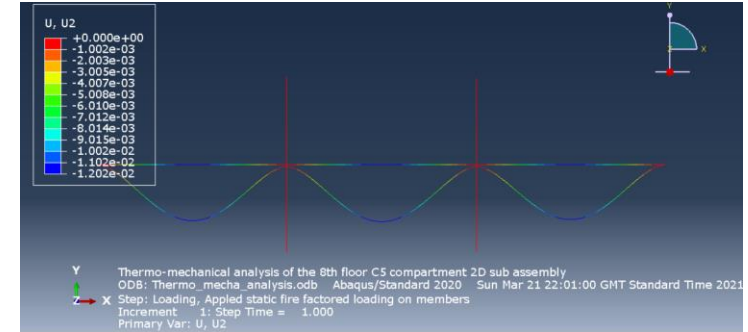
U, U2
+0.000e+00
-1.002e-03
-2.003e-03
-3.005e-03
-4.007e-03
-5.008e-03
-6.010e-03
-7.012e-03
-8.014e-03
-9.015e-03
-1.002e-02
-1.102e-02
-1.202e-02

Y
X

Y
Z X
Thermo-mechanical analysis of the 8th floor C5 compartment 2D sub assembly
ODB: Thermo_mecha_analysis.odb Abaqus/Standard 2020 Sun Mar 21 22:01:00 GMT Standard Time 2021
Step: Loading, Appled static fire factored loading on members
Increment 1: Step Time = 1.000
Primary Var: U, U2